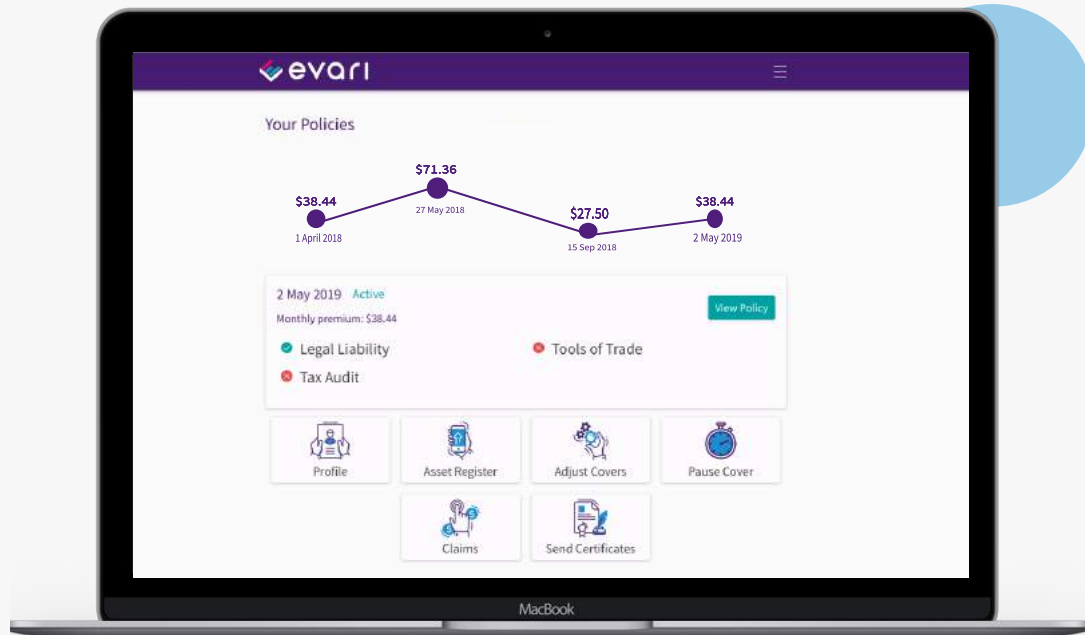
evari

Your Policies

$38.44
1 April 2018

$71.36
27 May 2018

$27.50
15 Sep 2018

$38.44
2 May 2019

2 May 2019 Active
Monthly premium: $38.44

View Policy

Legal Liability
Tools of Trade
Tax Audit

Profile
Asset Register
Adjust Covers
Pause Cover
Claims
Send Certificates

MacBook